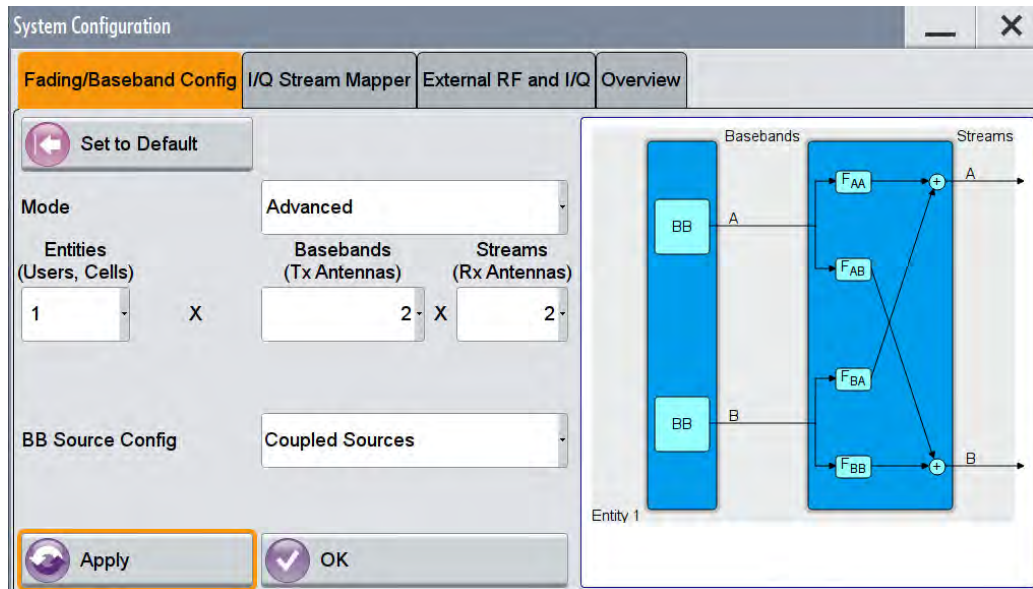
System Configuration

Fading/Baseband Config | I/Q Stream Mapper | External RF and I/Q | Overview

Set to Default

Mode Advanced

Entities (Users, Cells) 1 X

Basebands (Tx Antennas) 2 X

Streams (Rx Antennas) 2

BB Source Config Coupled Sources

Apply

OK

Basebands

Streams

BB

A

BB

B

$F_{AA}$

$F_{AB}$

$F_{BA}$

$F_{BB}$

A

B

Entity 1